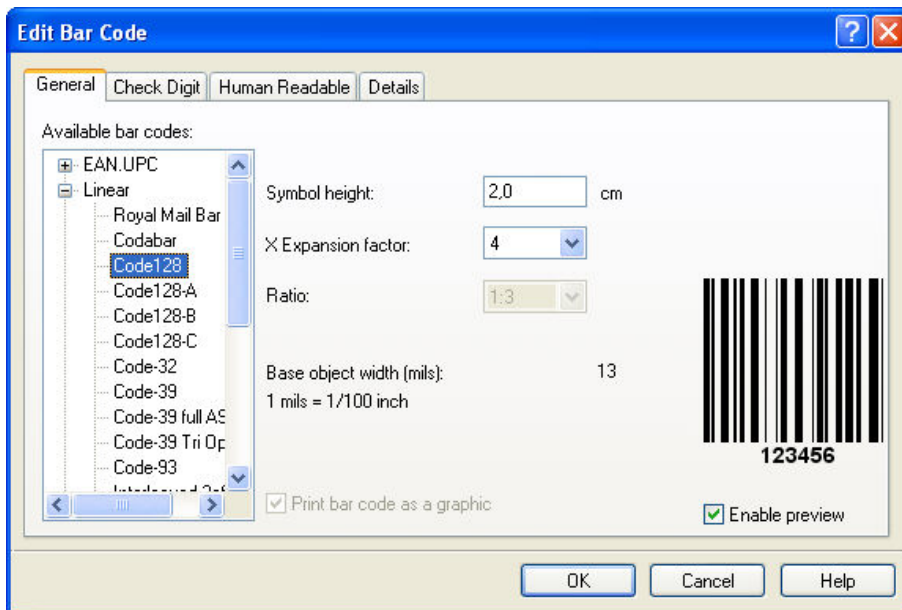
Edit Bar Code

General | Check Digit | Human Readable | Details

Available bar codes:

EAN.UPC
Linear
Royal Mail Bar
Codabar
Code128
Code128-A
Code128-B
Code128-C
Code-32
Code-39
Code-39 full AS
Code-39 Tri Op
Code-93
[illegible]

Symbol height: 2,0 cm

X Expansion factor: 4

Ratio: 1:3

Base object width (mils): 13

1 mils = 1/100 inch

123456

Print bar code as a graphic

Enable preview

OK Cancel Help